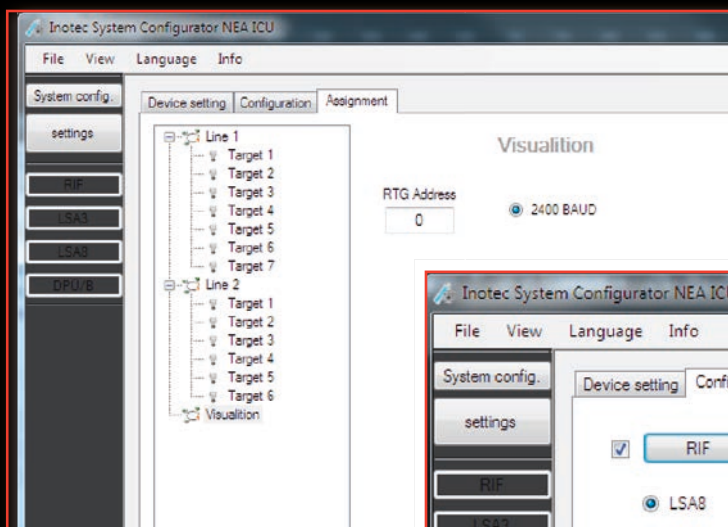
Inotec System Configurator NEA ICU

File View Language Info

System config.

settings

RIF

LSA3

LSA8

DPU/8

Device setting | Configuration | Assignment

Line 1
Target 1
Target 2
Target 3
Target 4
Target 5
Target 6
Target 7
Line 2
Target 1
Target 2
Target 3
Target 4
Target 5
Target 6
Visualition

Visualition

RTG Address
0

2400 BAUD

Inotec System Configurator NEA ICU

File View Language Info

System config.

settings

Device setting | Confi

RIF

LSA8

RIF

LSA3